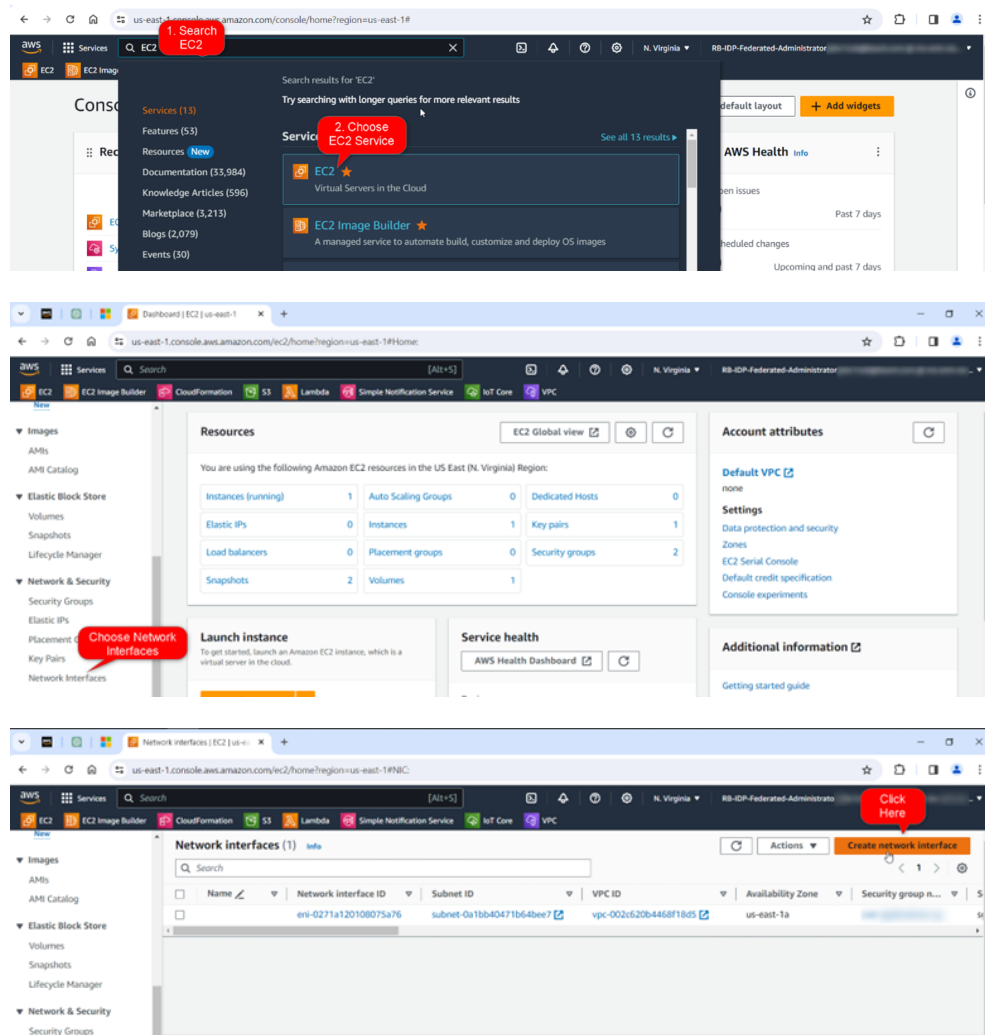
us-east-1.console.aws.amazon.com/console/home?region=us-east-1#

aws Services EC2 1. Search EC2

N. Virginia RB-IDP-Federated-Administrator

EC2 EC2 Image

Conso

Search results for 'EC2'

Try searching with longer queries for more relevant results

Services (13)
Features (53)
Resources New
Documentation (33,984)
Knowledge Articles (596)
Marketplace (3,213)
Blogs (2,079)
Events (30)

Servic 2. Choose EC2 Service

See all 13 results ▸

EC2 ★
Virtual Servers in the Cloud

EC2 Image Builder ★
A managed service to automate build, customize and deploy OS images

default layout + Add widgets

Rec

AWS Health Info
pen issues
Past 7 days
heduled changes
Upcoming and past 7 days

Dashboard | EC2 | us-east-1

us-east-1.console.aws.amazon.com/ec2/home?region=us-east-1#Home:

aws Services Search [Alt+S] N. Virginia RB-IDP-Federated-Administrator

EC2 EC2 Image Builder CloudFormation S3 Lambda Simple Notification Service IoT Core VPC

New
▼ Images
AMIs
AMI Catalog
▼ Elastic Block Store
Volumes
Snapshots
Lifecycle Manager
▼ Network & Security
Security Groups
Elastic IPs
Placement G
Key Pairs
Network Interfaces

Choose Network Interfaces

Resources

EC2 Global view

You are using the following Amazon EC2 resources in the US East (N. Virginia) Region:

| Instances (running) | 1 | Auto Scaling Groups | 0 | Dedicated Hosts | 0 |
|---|---|---|---|---|---|
| Elastic IPs | 0 | Instances | 1 | Key pairs | 1 |
| Load balancers | 0 | Placement groups | 0 | Security groups | 2 |
| Snapshots | 2 | Volumes | 1 | | |

Account attributes

Default VPC
none
Settings
Data protection and security
Zones
EC2 Serial Console
Default credit specification
Console experiments

Launch instance
To get started, launch an Amazon EC2 instance, which is a virtual server in the cloud.

Service health
AWS Health Dashboard

Additional information
Getting started guide

Network interfaces | EC2 | us-e

us-east-1.console.aws.amazon.com/ec2/home?region=us-east-1#NIC:

aws Services Search [Alt+S] N. Virginia RB-IDP-Federated-Administrato

EC2 EC2 Image Builder CloudFormation S3 Lambda Simple Notification Service IoT Core VPC

Click Here

New
▼ Images
AMIs
AMI Catalog
▼ Elastic Block Store
Volumes
Snapshots
Lifecycle Manager
▼ Network & Security
Security Groups

Network interfaces (1) Info

Actions ▼ Create network interface

Search

< 1 >

| Name | Network interface ID | Subnet ID | VPC ID | Availability Zone | Security group n... |
|---|---|---|---|---|---|
| | eni-0271a120108075a76 | subnet-0a1bb40471b64bee7 | vpc-002c620b4468f18d5 | us-east-1a | |